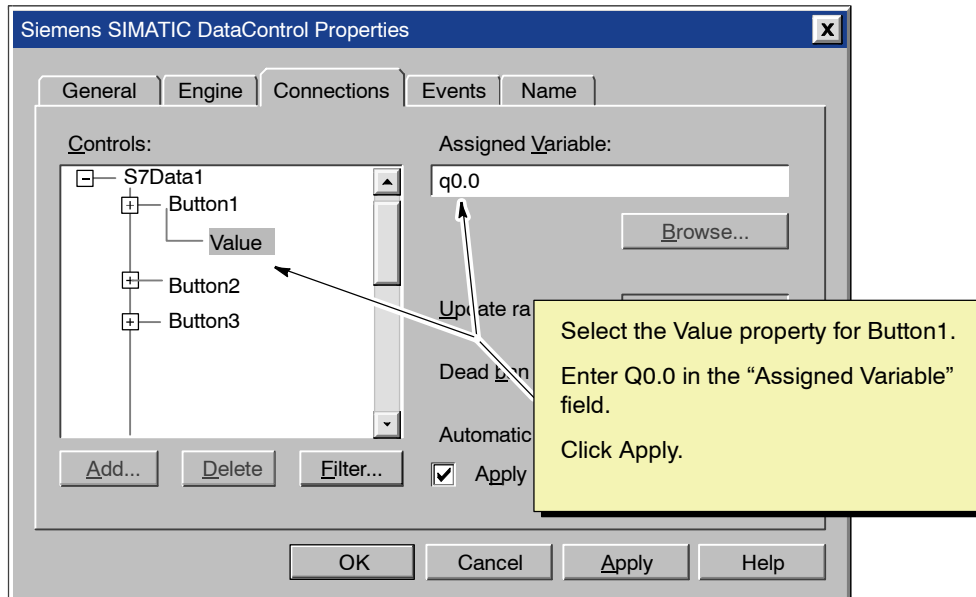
Siemens SIMATIC DataControl Properties

General
Engine
Connections
Events
Name

Controls:

S7Data1
Button1
Value
Button2
Button3

Assigned Variable:
q0.0

Browse...

Update ra

Dead ban

Automatic

Apply

Select the Value property for Button1.

Enter Q0.0 in the “Assigned Variable” field.

Click Apply.

Add...
Delete
Filter...

OK
Cancel
Apply
Help